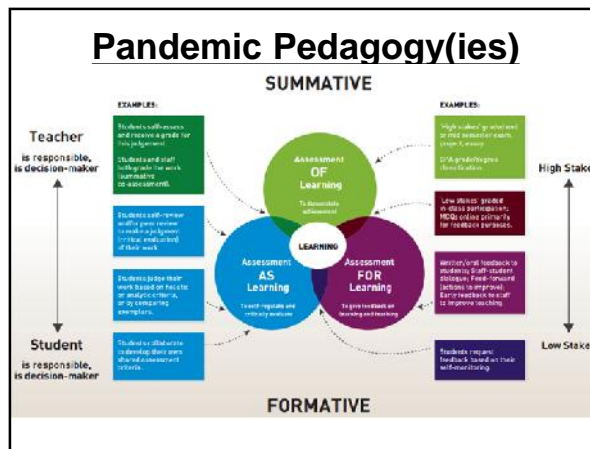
Pandemic Pedagogy(ies)

SUMMATIVE

EXAMPLES:

Teacher
is responsible, is decision-maker

Students self-assess and receive a grade for this judgement

Students and staff both grade the work (summative co-assessment).

Students self-review and/or peer review to make a judgement (critical evaluation) of their work.

Students judge their work based on holistic or analytic criteria, or by comparing exemplars.

Students collaborate to develop their own shared assessment criteria.

Student
is responsible, is decision-maker

Assessment OF Learning
To demonstrate achievement

LEARNING

Assessment AS Learning
To self-regulate and critically evaluate

Assessment FOR Learning
To give feedback on learning and teaching

EXAMPLES:

'High stakes' graded end or mid semester exam, project, essay.

D/A grade/degree classification.

Low stakes' graded in-class participation; MCQs online primarily for feedback purposes.

Written/oral feedback to students by Staff-student dialogue; Feed-forward (actions to improve). Early feedback to staff to improve teaching.

Students request feedback based on their self-monitoring.

High Stakes

Low Stakes

FORMATIVE